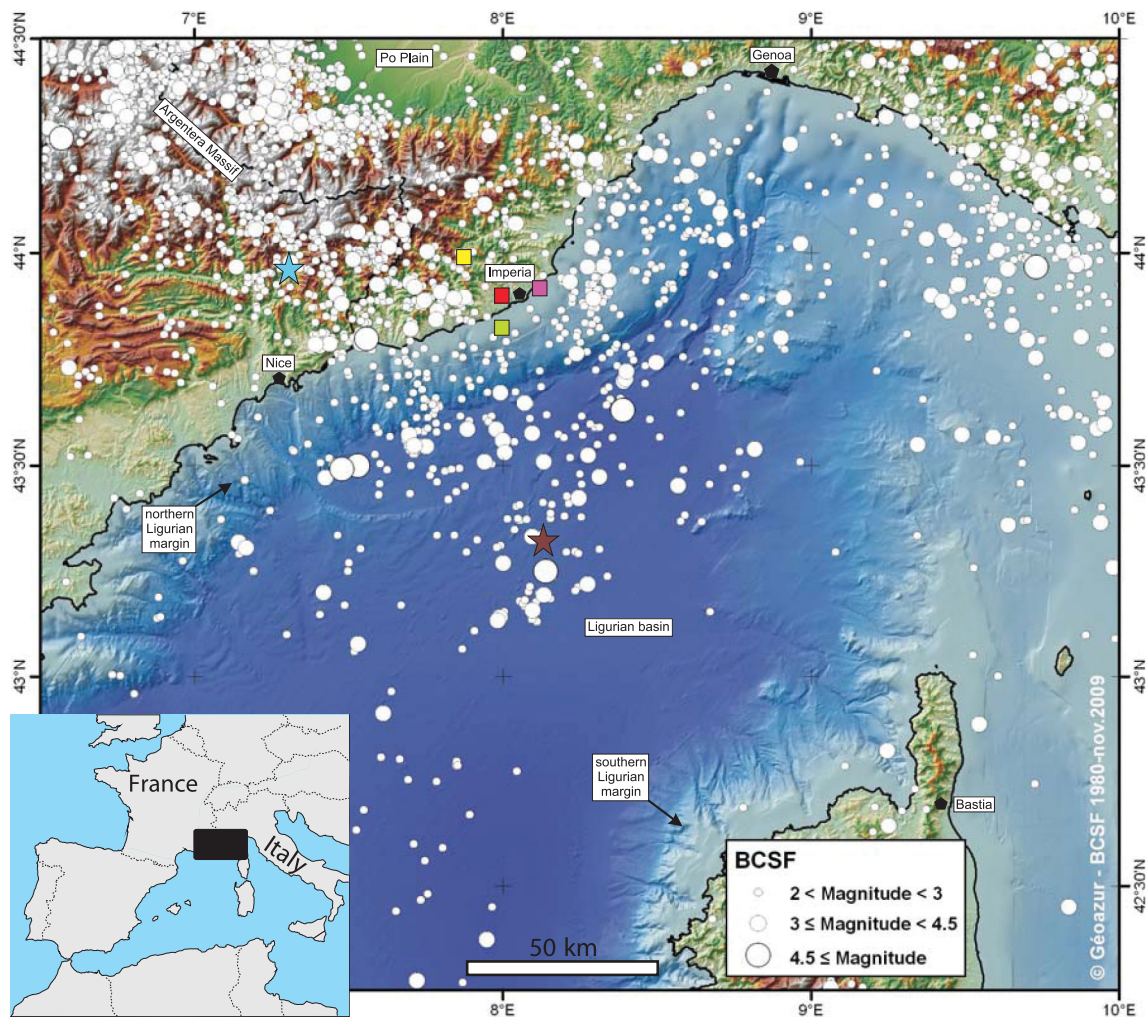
7°E
8°E
9°E
10°E

44°30'N
44°N
43°30'N
43°N
42°30'N

44°N
43°30'N
43°N
42°30'N

Po Plain
Genoa
Argentera Massif
Imperia
Nice
northern Ligurian margin
Ligurian basin
southern Ligurian margin
Bastia

France
Italy

50 km

BCSF
2 < Magnitude < 3
3 ≤ Magnitude < 4.5
4.5 ≤ Magnitude

© Géoazur - BCSF 1980-nov.2009

8°E
10°E